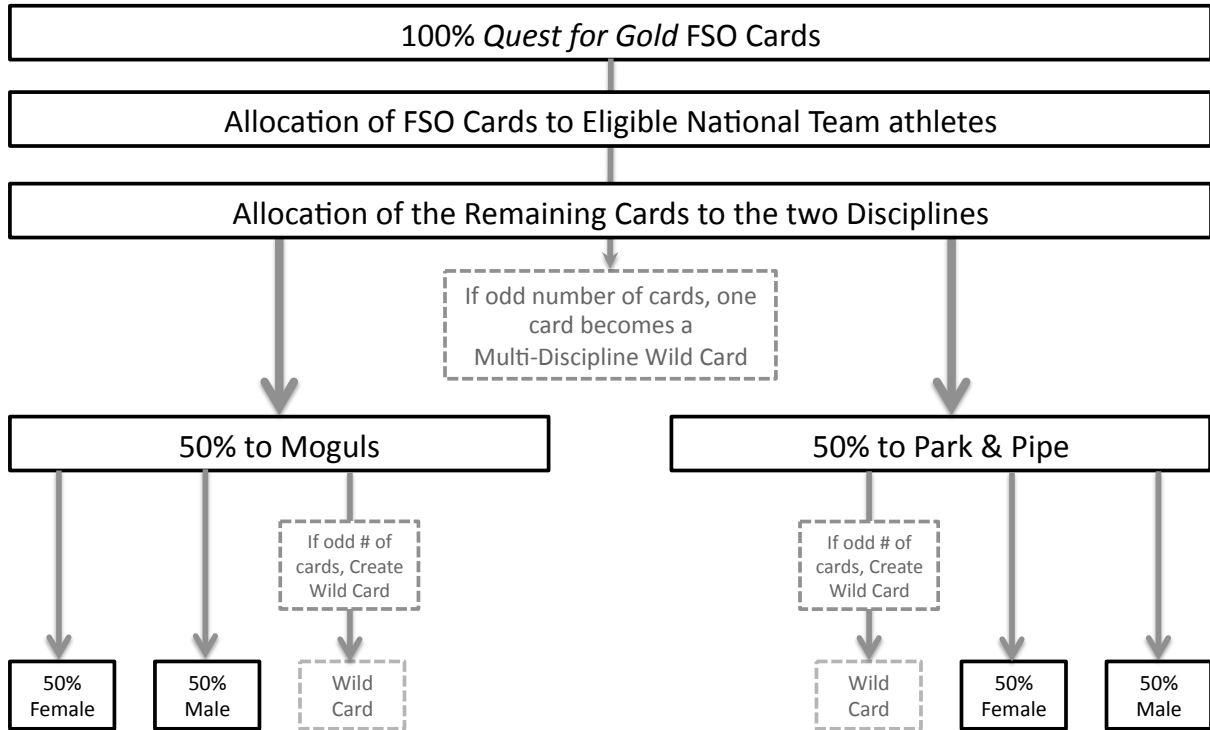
100% Quest for Gold FSO Cards

Allocation of FSO Cards to Eligible National Team athletes

Allocation of the Remaining Cards to the two Disciplines

If odd number of cards, one card becomes a Multi-Discipline Wild Card

50% to Moguls

50% to Park & Pipe

If odd # of cards, Create Wild Card

If odd # of cards, Create Wild Card

50% Female

50% Male

Wild Card

Wild Card

50% Female

50% Male